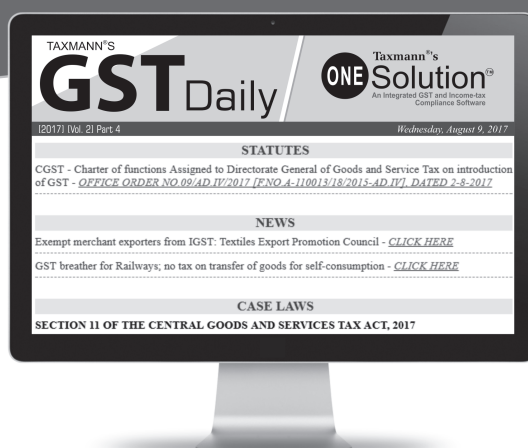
TAXMANN®'S
GST Daily

ONE Taxmann®'s Solution®
An Integrated GST and Income-tax Compliance Software

[2017] (Vol. 2) Part 4

Wednesday, August 9, 2017

STATUTES

CGST - Charter of functions Assigned to Directorate General of Goods and Service Tax on introduction of GST - OFFICE ORDER NO.09/AD.IV/2017 [F.NO.A-110013/18/2015-AD.IV], DATED 2-8-2017

NEWS

Exempt merchant exporters from IGST: Textiles Export Promotion Council - CLICK HERE

GST breather for Railways; no tax on transfer of goods for self-consumption - CLICK HERE

CASE LAWS

SECTION 11 OF THE CENTRAL GOODS AND SERVICES TAX ACT, 2017